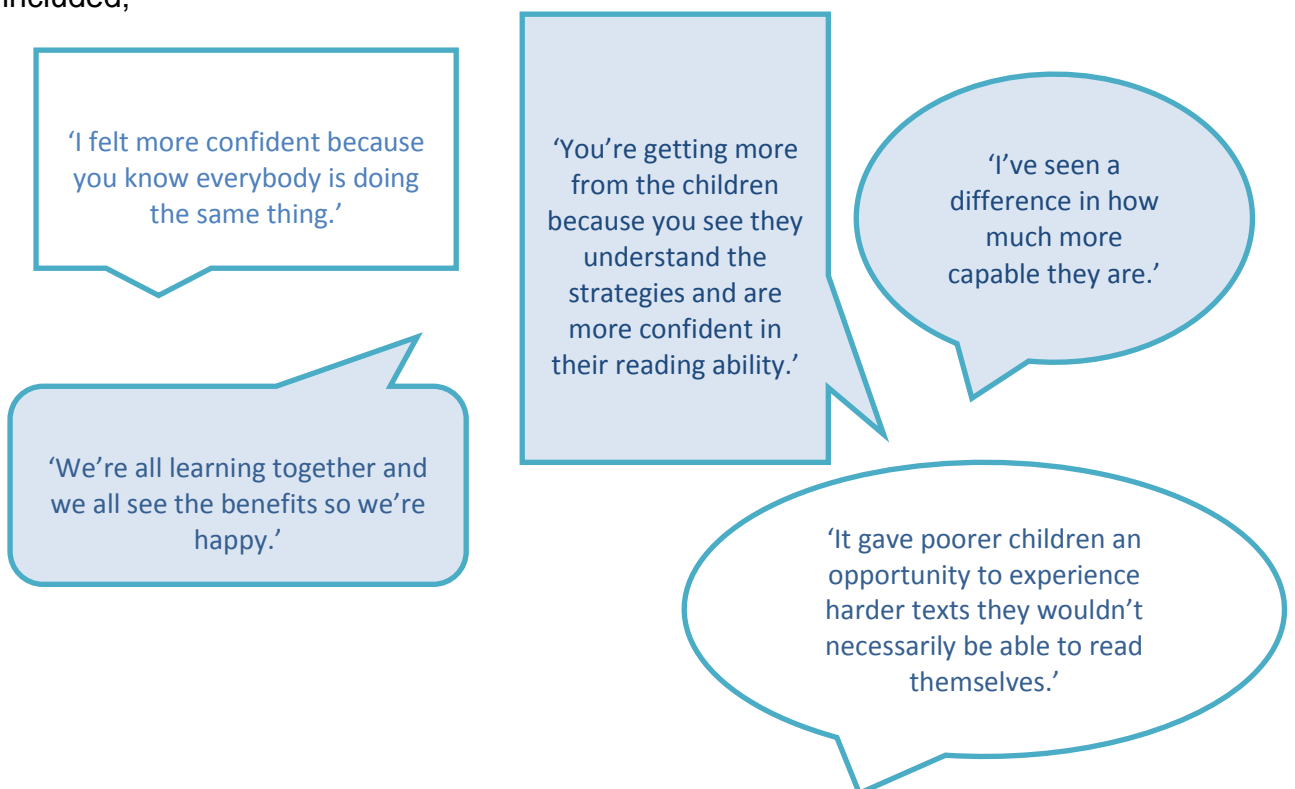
included;

‘I felt more confident because you know everybody is doing the same thing.’

‘You’re getting more from the children because you see they understand the strategies and are more confident in their reading ability.’

‘I’ve seen a difference in how much more capable they are.’

‘We’re all learning together and we all see the benefits so we’re happy.’

‘It gave poorer children an opportunity to experience harder texts they wouldn’t necessarily be able to read themselves.’